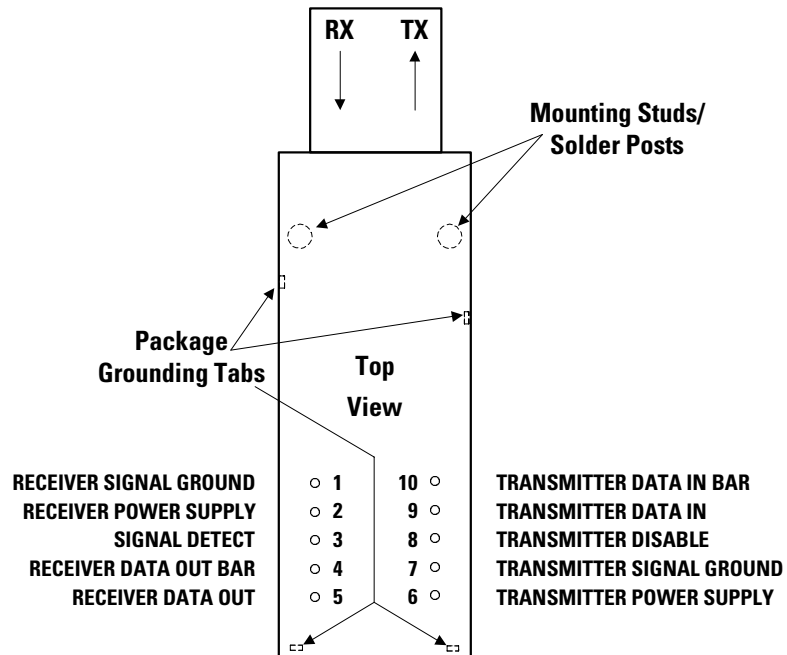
RX TX

Mounting Studs/ Solder Posts

Package Grounding Tabs

Top View

| | | | |
|---|---|---|---|
| RECEIVER SIGNAL GROUND | 1 | 10 | TRANSMITTER DATA IN BAR |
| RECEIVER POWER SUPPLY | 2 | 9 | TRANSMITTER DATA IN |
| SIGNAL DETECT | 3 | 8 | TRANSMITTER DISABLE |
| RECEIVER DATA OUT BAR | 4 | 7 | TRANSMITTER SIGNAL GROUND |
| RECEIVER DATA OUT | 5 | 6 | TRANSMITTER POWER SUPPLY |